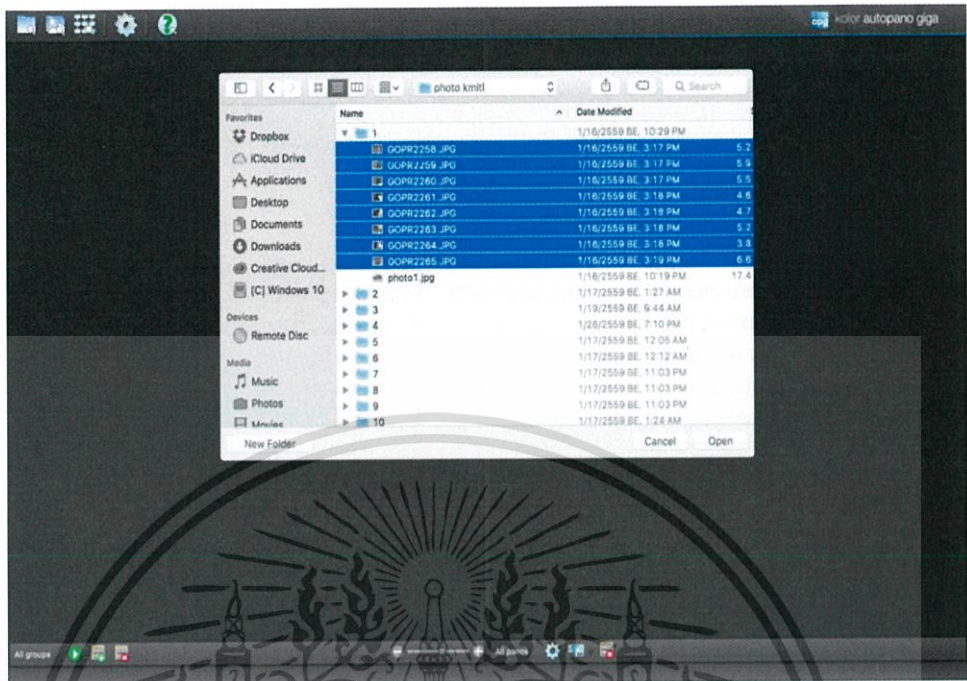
kolor autopano giga

photo kmitl

Search

Favorites
Dropbox
iCloud Drive
Applications
Desktop
Documents
Downloads
Creative Cloud...
[C] Windows 10

Devices
Remote Disc

Media
Music
Photos
Movies

| Name | Date Modified | |
|---|---|---|
| 1 | 1/16/2559 BE, 10:29 PM | |
| GOPR2258.JPG | 1/16/2559 BE, 3:17 PM | 5.2 |
| GOPR2259.JPG | 1/16/2559 BE, 3:17 PM | 5.9 |
| GOPR2260.JPG | 1/16/2559 BE, 3:17 PM | 5.5 |
| GOPR2261.JPG | 1/16/2559 BE, 3:18 PM | 4.6 |
| GOPR2262.JPG | 1/16/2559 BE, 3:18 PM | 4.7 |
| GOPR2263.JPG | 1/16/2559 BE, 3:18 PM | 5.2 |
| GOPR2264.JPG | 1/16/2559 BE, 3:18 PM | 3.8 |
| GOPR2265.JPG | 1/16/2559 BE, 3:19 PM | 6.6 |
| photo1.jpg | 1/16/2559 BE, 10:19 PM | 17.4 |
| 2 | 1/17/2559 BE, 1:27 AM | |
| 3 | 1/19/2559 BE, 9:44 AM | |
| 4 | 1/26/2559 BE, 7:10 PM | |
| 5 | 1/17/2559 BE, 12:05 AM | |
| 6 | 1/17/2559 BE, 12:12 AM | |
| 7 | 1/17/2559 BE, 11:03 PM | |
| 8 | 1/17/2559 BE, 11:03 PM | |
| 9 | 1/17/2559 BE, 11:03 PM | |
| 10 | 1/17/2559 BE, 1:24 AM | |

New Folder
Cancel
Open

All groups
All panos